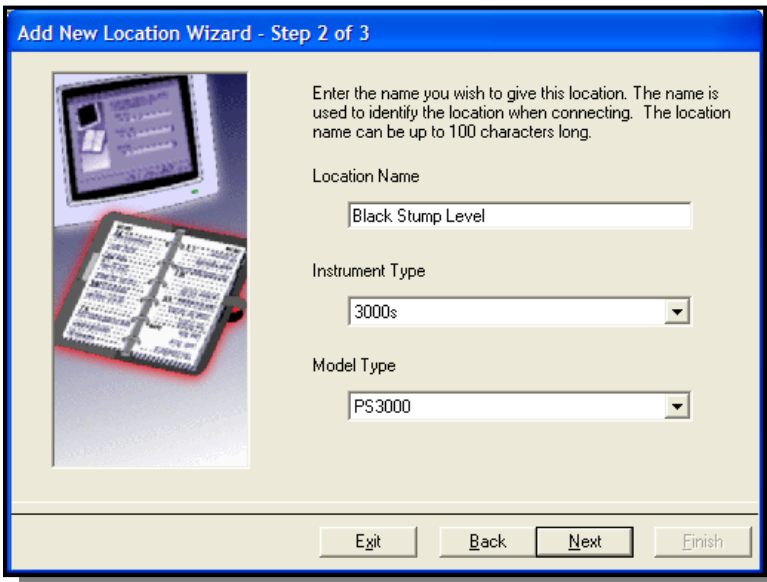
Add New Location Wizard - Step 2 of 3

Enter the name you wish to give this location. The name is used to identify the location when connecting. The location name can be up to 100 characters long.

Location Name

Black Stump Level

Instrument Type

3000s

Model Type

PS3000

Exit Back Next Finish